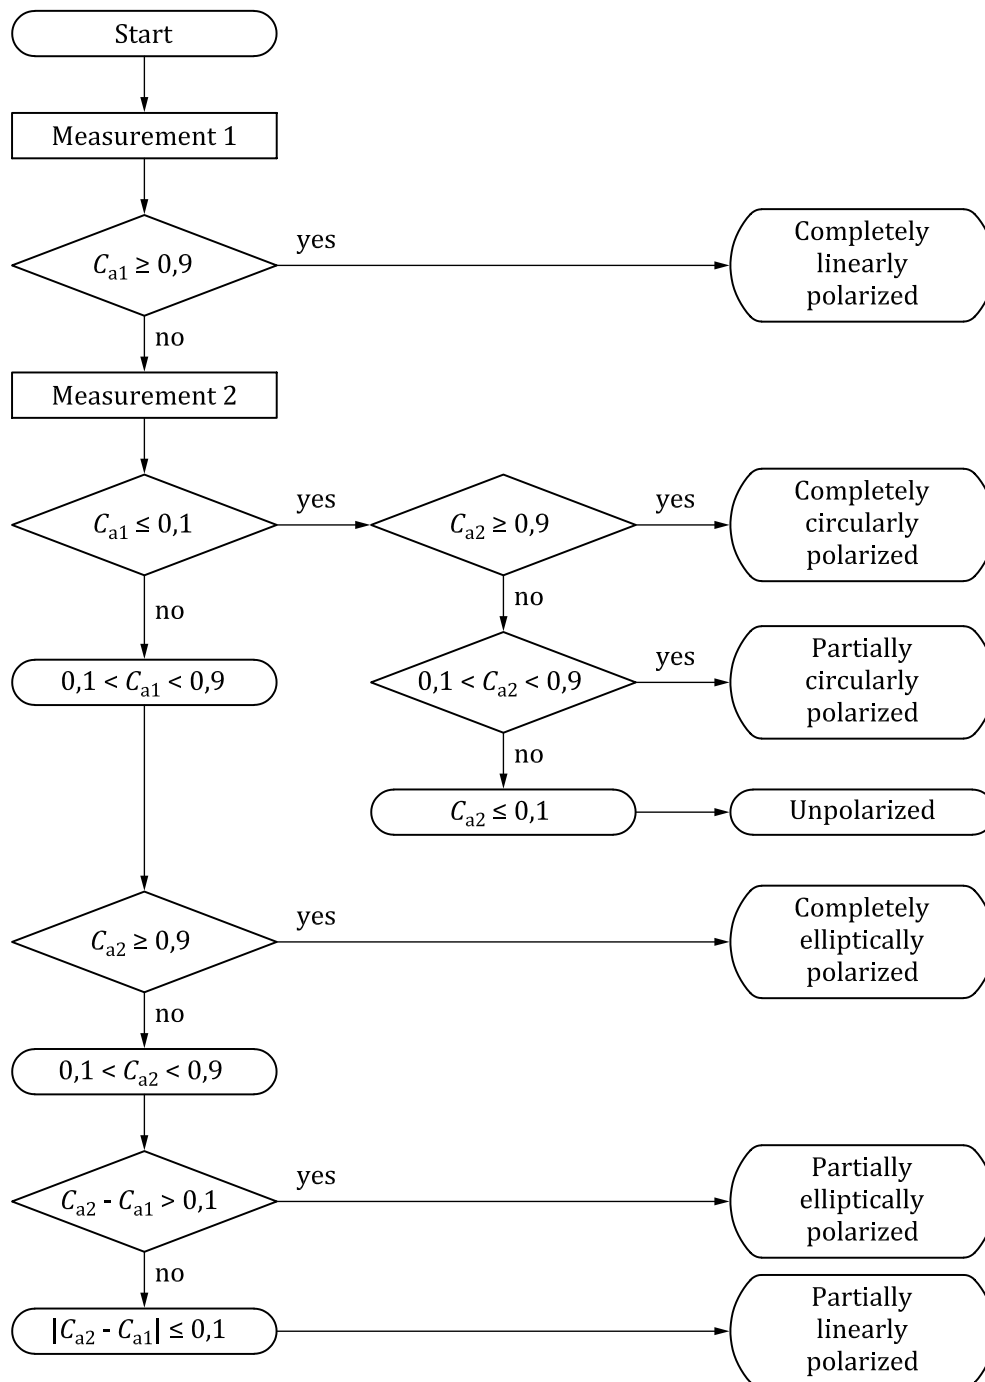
Start

Measurement 1

$C_{a1} \geq 0,9$

yes

Completely linearly polarized

no

Measurement 2

$C_{a1} \leq 0,1$

yes

$C_{a2} \geq 0,9$

yes

Completely circularly polarized

no

no

$0,1 < C_{a1} < 0,9$

$0,1 < C_{a2} < 0,9$

yes

Partially circularly polarized

no

$C_{a2} \leq 0,1$

Unpolarized

$C_{a2} \geq 0,9$

yes

Completely elliptically polarized

no

$0,1 < C_{a2} < 0,9$

$C_{a2} - C_{a1} > 0,1$

yes

Partially elliptically polarized

no

$|C_{a2} - C_{a1}| \leq 0,1$

Partially linearly polarized